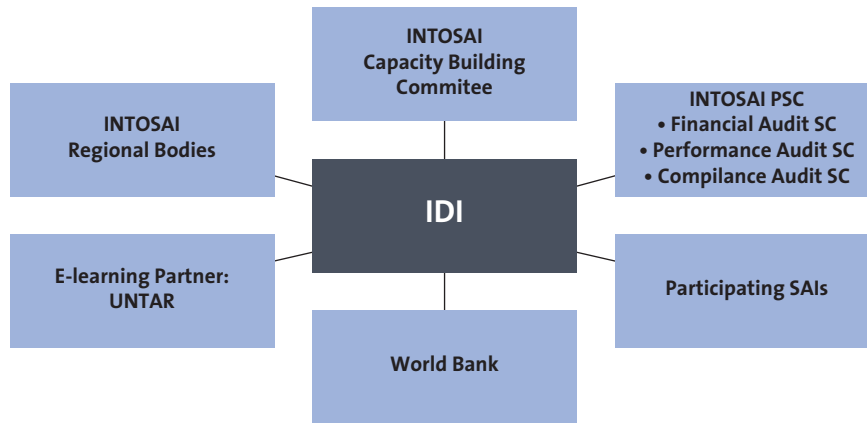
INTOSAI Capacity Building Commitee

INTOSAI Regional Bodies

INTOSAI PSC
• Financial Audit SC
• Performance Audit SC
• Compilance Audit SC

IDI

E-learning Partner: UNTAR

Participating SAIs

World Bank